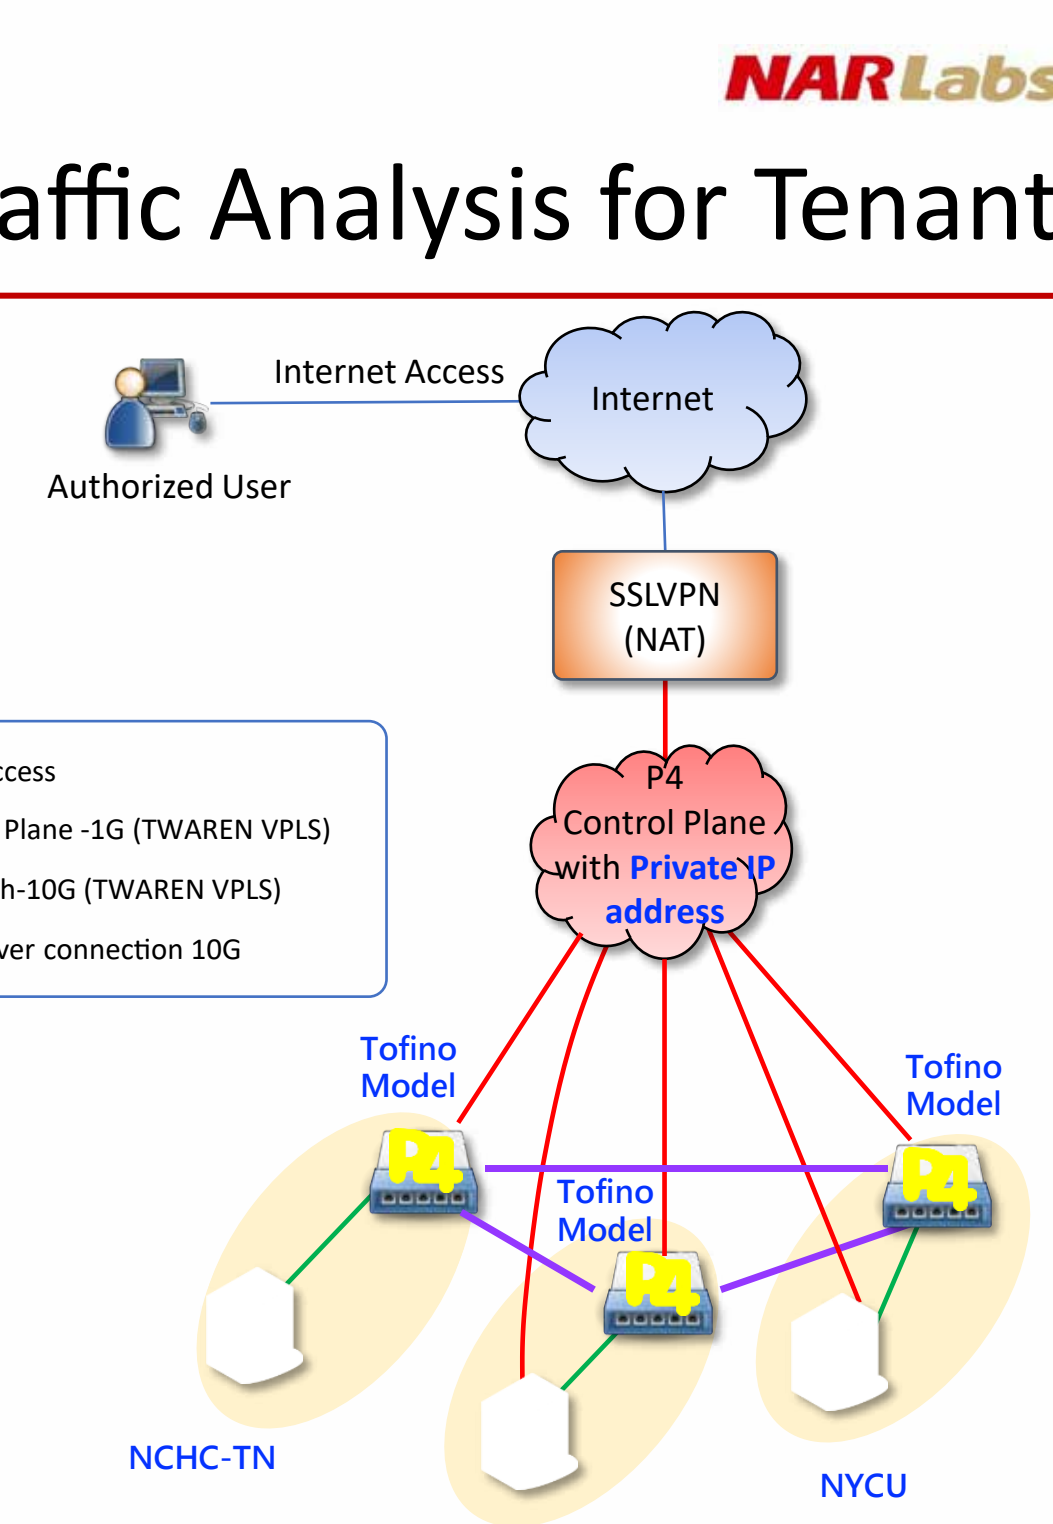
NARLabs

affic Analysis for Tenant

Internet Access

Internet

Authorized User

SSLVPN (NAT)

ccess

Plane -1G (TWAREN VPLS)

h-10G (TWAREN VPLS)

ver connection 10G

P4 Control Plane with Private IP address

Tofino Model

Tofino Model

Tofino Model

P4

P4

P4

NCHC-TN

NYCU